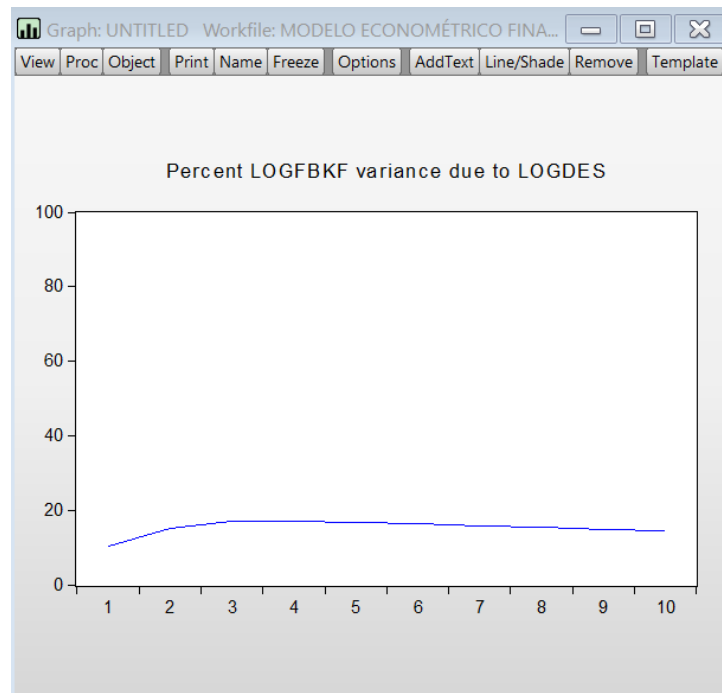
Graph: UNTITLED Workfile: MODELO ECONOMÉTRICO FINA...

View Proc Object Print Name Freeze Options AddText Line/Shade Remove Template

Percent LOGFBKF variance due to LOGDES

100
80
60
40
20
0

1 2 3 4 5 6 7 8 9 10